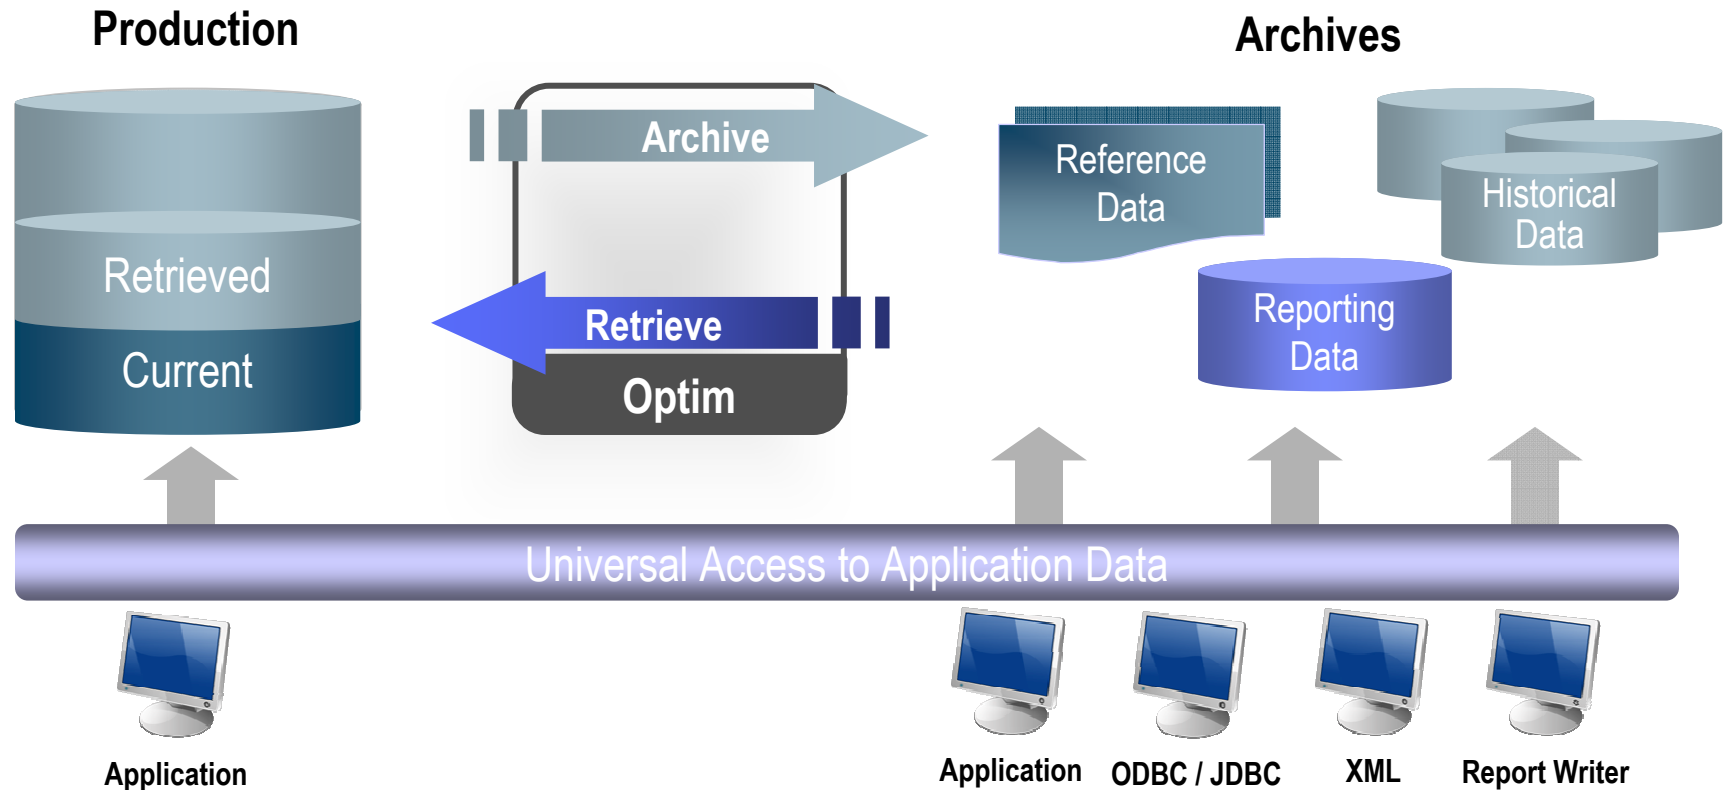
Production

Archives

Retrieved

Current

Archive

Retrieve

Optim

Reference Data

Historical Data

Reporting Data

Universal Access to Application Data

Application

Application

ODBC / JDBC

XML

Report Writer